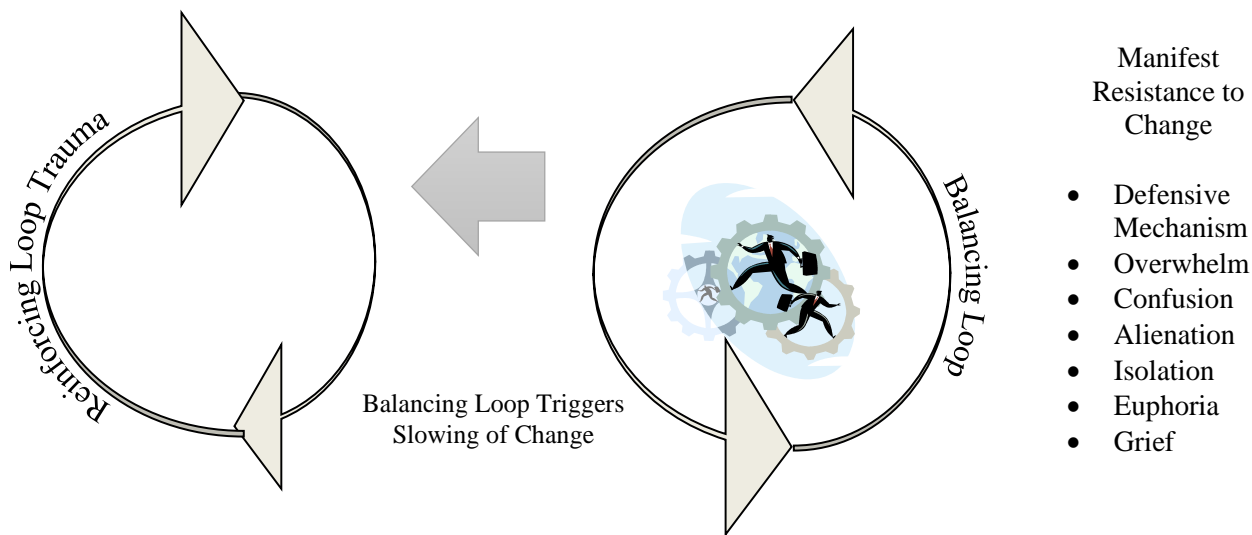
Reinforcing Loop Trauma

Balancing Loop

Balancing Loop Triggers Slowing of Change

Manifest Resistance to Change

- Defensive Mechanism
- Overwhelm
- Confusion
- Alienation
- Isolation
- Euphoria
- Grief